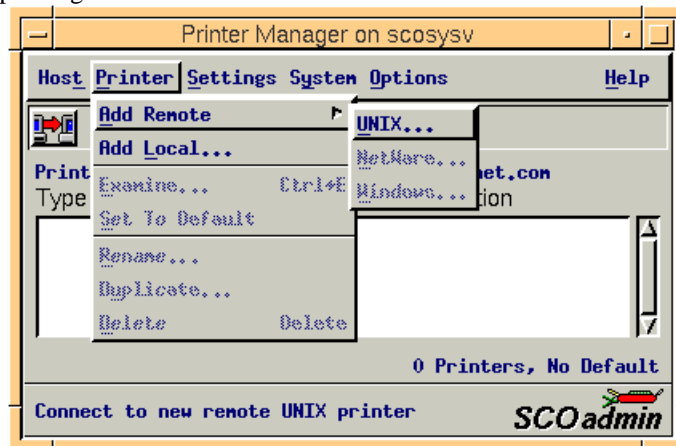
Printer Manager on scosysv

Host Printer Settings System Options Help

Add Remote
Add Local...
Examine... Ctrl+E
Set To Default
Rename...
Duplicate...
Delete Delete

UNIX...
NetWare...
Windows...

Print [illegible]net.com
Type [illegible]tion

0 Printers, No Default

Connect to new remote UNIX printer

SCOadmin